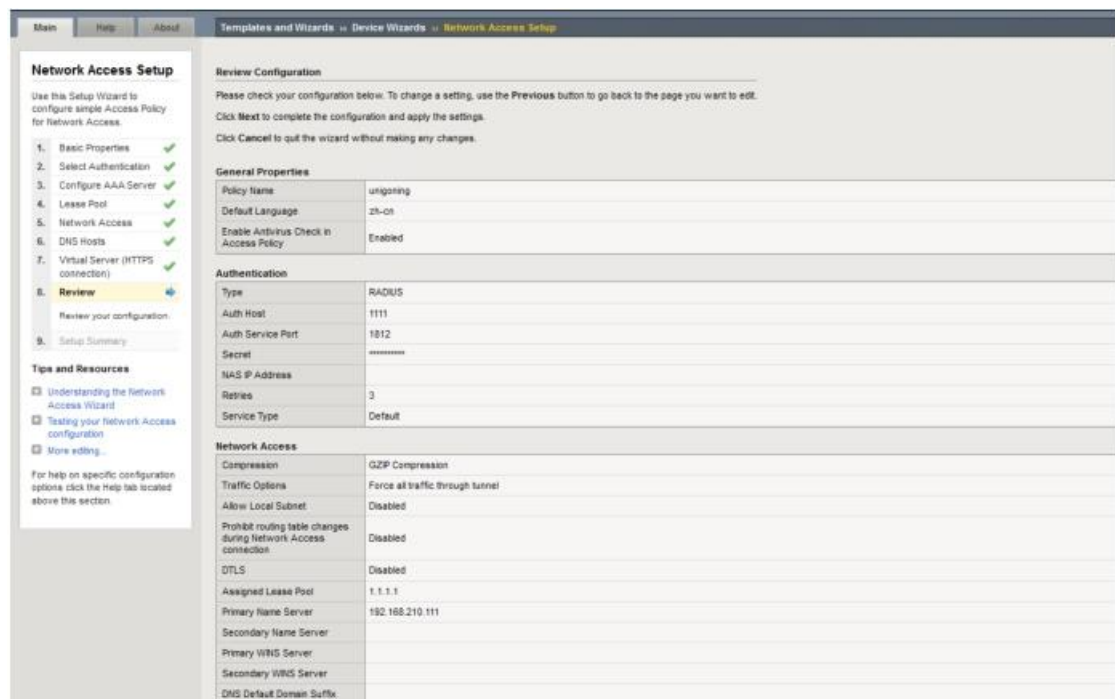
Main Help About

Templates and Wizards » Device Wizards » Network Access Setup

Network Access Setup

Use this Setup Wizard to configure simple Access Policy for Network Access.

1. Basic Properties
2. Select Authentication
3. Configure AAA Server
4. Lease Pool
5. Network Access
6. DNS Hosts
7. Virtual Server (HTTPS connection)
8. Review

Review your configuration.

9. Setup Summary

Tips and Resources

Understanding the Network Access Wizard

Testing your Network Access configuration

More editing...

For help on specific configuration options click the Help tab located above this section.

Review Configuration

Please check your configuration below. To change a setting, use the Previous button to go back to the page you want to edit.

Click Next to complete the configuration and apply the settings.

Click Cancel to quit the wizard without making any changes.

General Properties

| | |
|---|---|
| Policy Name | unigoning |
| Default Language | zh-cn |
| Enable Antivirus Check in Access Policy | Enabled |

Authentication

| | |
|---|---|
| Type | RADIUS |
| Auth Host | 1111 |
| Auth Service Port | 1812 |
| Secret | ********** |
| NAS IP Address | |
| Retries | 3 |
| Service Type | Default |

Network Access

| | |
|---|---|
| Compression | GZIP Compression |
| Traffic Options | Force all traffic through tunnel |
| Allow Local Subnet | Disabled |
| Prohibit routing table changes during Network Access connection | Disabled |
| DTLS | Disabled |
| Assigned Lease Pool | 1.1.1.1 |
| Primary Name Server | 192.168.210.111 |
| Secondary Name Server | |
| Primary WINS Server | |
| Secondary WINS Server | |
| DNS Default Domain Suffix | |